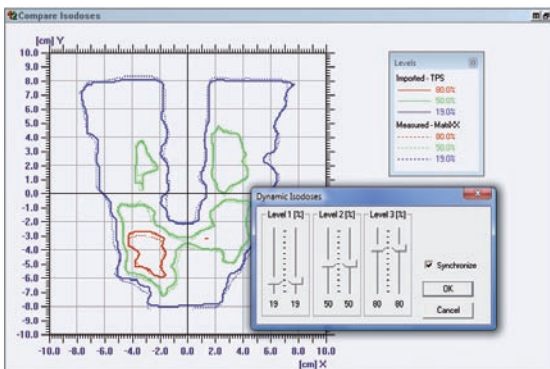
Compare Isodoses

[cm] Y

10.0
9.0
8.0
7.0
6.0
5.0
4.0
3.0
2.0
1.0
0.0
-1.0
-2.0
-3.0
-4.0
-5.0
-6.0
-7.0
-8.0
-9.0
-10.0

-10.0 -8.0 -6.0 -4.0 -2.0 0.0 2.0 4.0 6.0 8.0 10.0

[cm] X

Levels

Imported - TPS
80.0%
50.0%
19.0%

Measured - MatriXX
80.0%
50.0%
19.0%

Dynamic Isodoses

Level 1 [%]
19 19

Level 2 [%]
50 50

Level 3 [%]
80 80

Synchronize

OK

Cancel